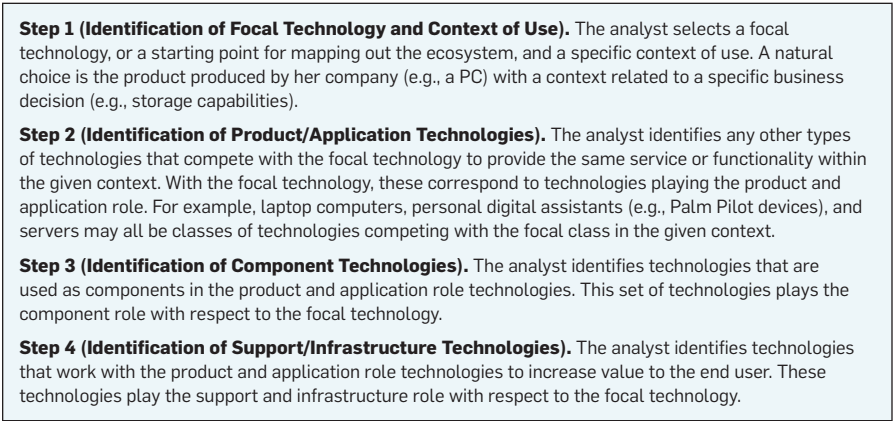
**Step 1 (Identification of Focal Technology and Context of Use).** The analyst selects a focal technology, or a starting point for mapping out the ecosystem, and a specific context of use. A natural choice is the product produced by her company (e.g., a PC) with a context related to a specific business decision (e.g., storage capabilities).

**Step 2 (Identification of Product/Application Technologies).** The analyst identifies any other types of technologies that compete with the focal technology to provide the same service or functionality within the given context. With the focal technology, these correspond to technologies playing the product and application role. For example, laptop computers, personal digital assistants (e.g., Palm Pilot devices), and servers may all be classes of technologies competing with the focal class in the given context.

**Step 3 (Identification of Component Technologies).** The analyst identifies technologies that are used as components in the product and application role technologies. This set of technologies plays the component role with respect to the focal technology.

**Step 4 (Identification of Support/Infrastructure Technologies).** The analyst identifies technologies that work with the product and application role technologies to increase value to the end user. These technologies play the support and infrastructure role with respect to the focal technology.